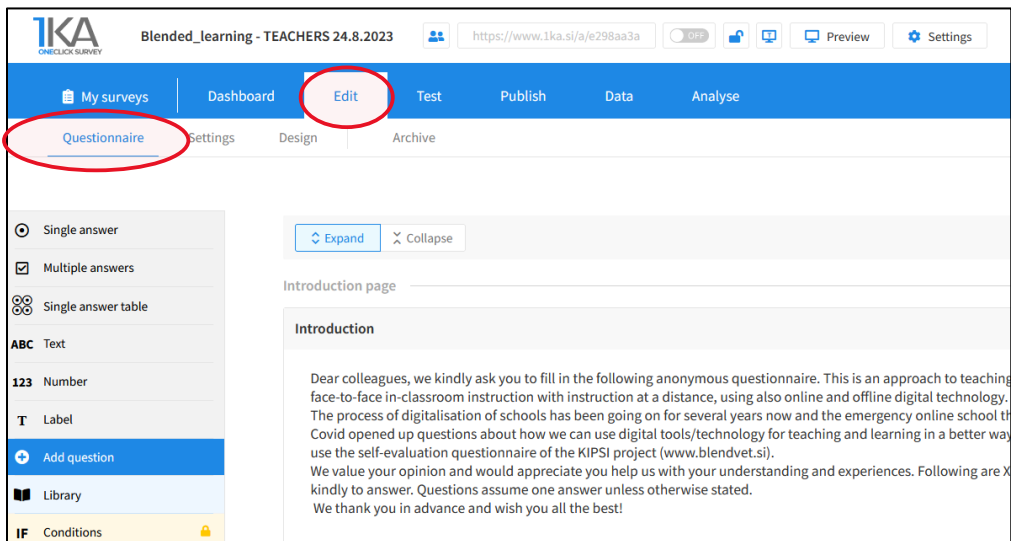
1KA
ONECLICK SURVEY

Blended_learning - TEACHERS 24.8.2023

https://www.1ka.si/a/e298aa3a

OFF

Preview

Settings

My surveys

Dashboard

Edit

Test

Publish

Data

Analyse

Questionnaire

Settings

Design

Archive

Single answer

Multiple answers

Single answer table

ABC Text

123 Number

T Label

Add question

Library

IF Conditions

Expand

Collapse

Introduction page

Introduction

Dear colleagues, we kindly ask you to fill in the following anonymous questionnaire. This is an approach to teaching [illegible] face-to-face in-classroom instruction with instruction at a distance, using also online and offline digital technology. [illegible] The process of digitalisation of schools has been going on for several years now and the emergency online school th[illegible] Covid opened up questions about how we can use digital tools/technology for teaching and learning in a better way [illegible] use the self-evaluation questionnaire of the KIPSI project (www.blendvet.si).
We value your opinion and would appreciate you help us with your understanding and experiences. Following are X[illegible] kindly to answer. Questions assume one answer unless otherwise stated.
We thank you in advance and wish you all the best!